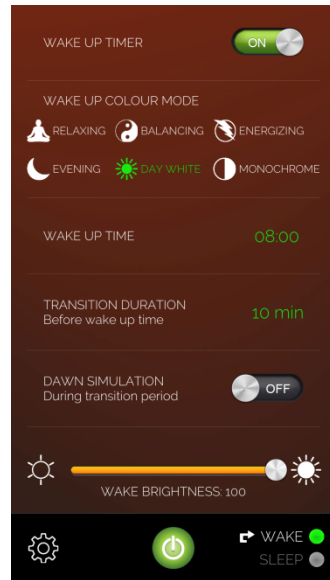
WAKE UP TIMER
ON

WAKE UP COLOUR MODE
RELAXING
BALANCING
ENERGIZING
EVENING
DAY WHITE
MONOCHROME

WAKE UP TIME
08:00

TRANSITION DURATION
Before wake up time
10 min

DAWN SIMULATION
During transition period
OFF

WAKE BRIGHTNESS: 100

WAKE
SLEEP